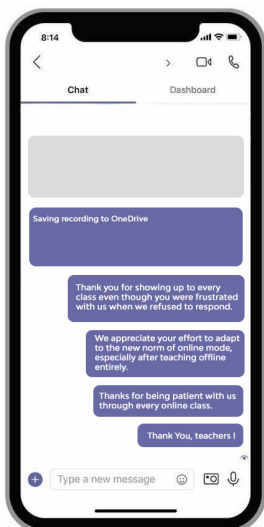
8:14

<

>

Chat

Dashboard

Saving recording to OneDrive

Thank you for showing up to every class even though you were frustrated with us when we refused to respond.

We appreciate your effort to adapt to the new norm of online mode, especially after teaching offline entirely.

Thanks for being patient with us through every online class.

Thank You, teachers !

+

Type a new message